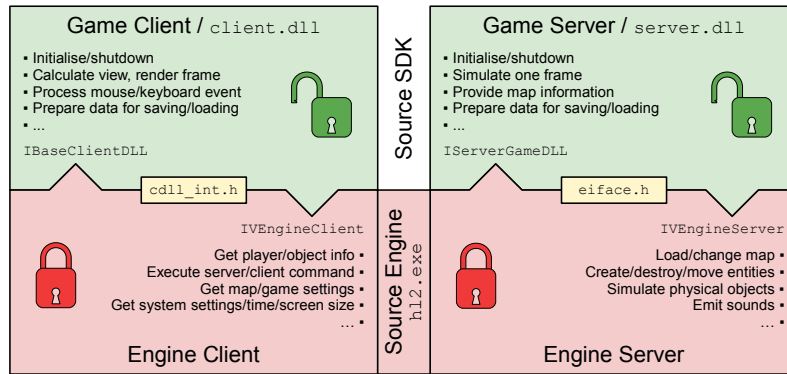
Game Client / client.dll

▪ Initialise/shutdown
▪ Calculate view, render frame
▪ Process mouse/keyboard event
▪ Prepare data for saving/loading
▪ ...

IBaseClientDLL

cdll_int.h

IVEngineClient

Get player/object info ▪
Execute server/client command ▪
Get map/game settings ▪
Get system settings/time/screen size ▪
... ▪

Engine Client

Source SDK

Source Engine
hl2.exe

Game Server / server.dll

▪ Initialise/shutdown
▪ Simulate one frame
▪ Provide map information
▪ Prepare data for saving/loading
▪ ...

IServerGameDLL

eiface.h

IVEngineServer

Load/change map ▪
Create/destroy/move entities ▪
Simulate physical objects ▪
Emit sounds ▪
... ▪

Engine Server